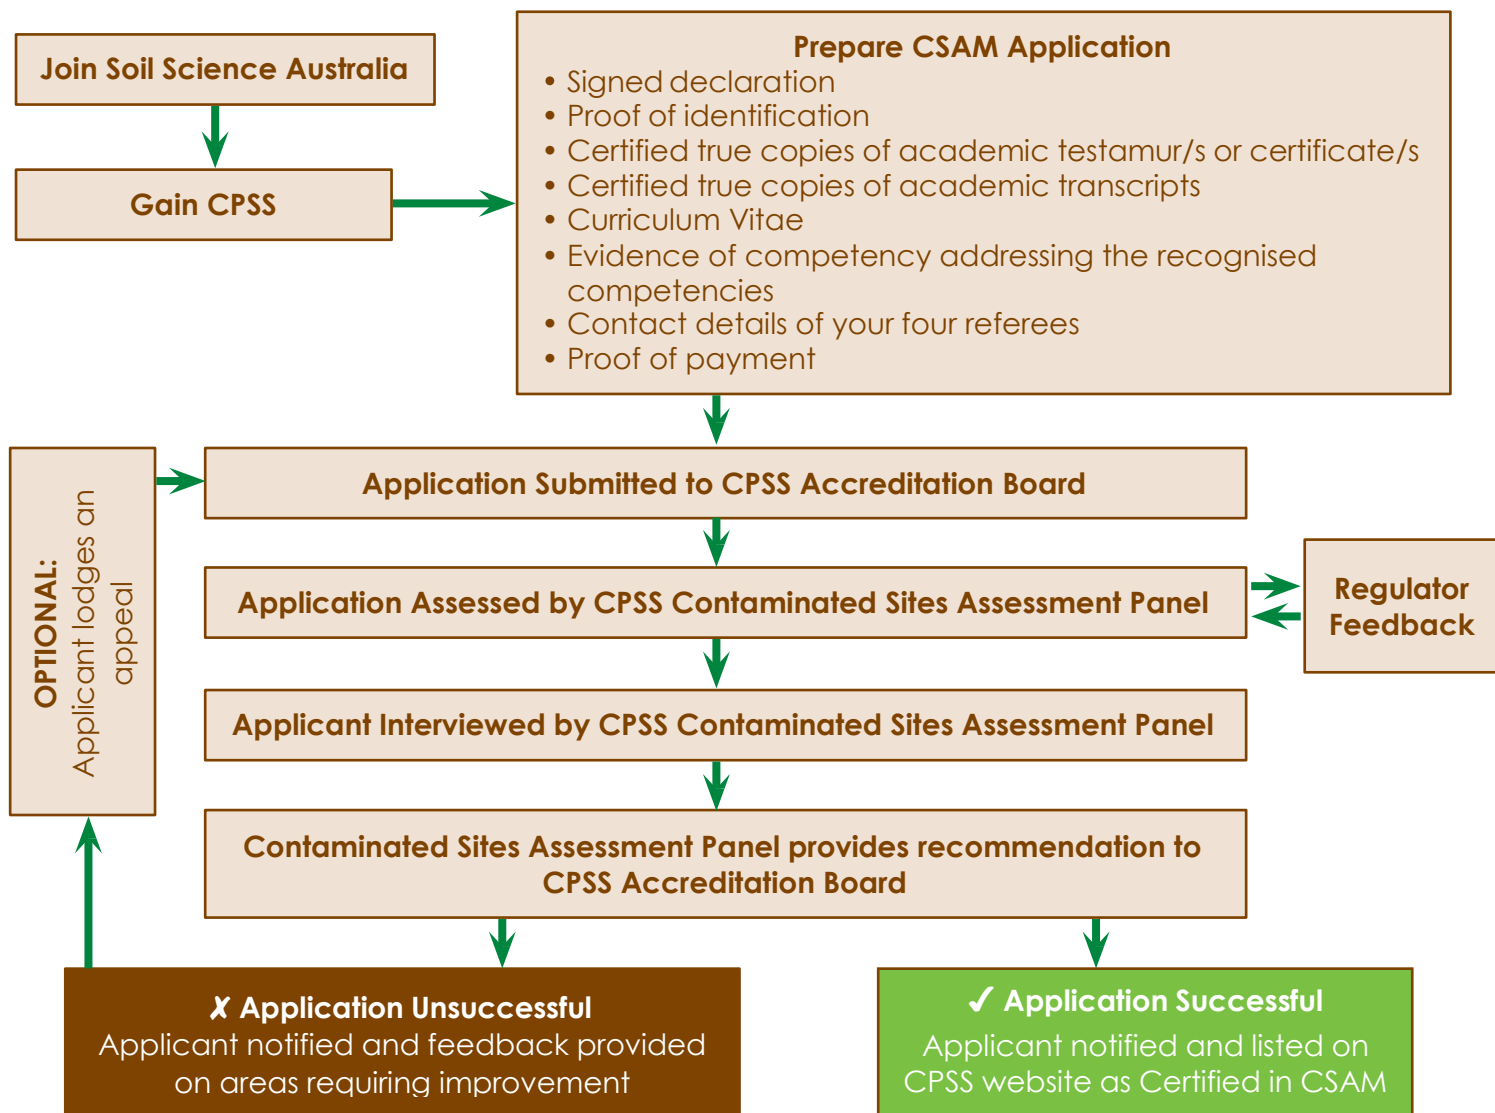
Join Soil Science Australia

Gain CPSS

Prepare CSAM Application
• Signed declaration
• Proof of identification
• Certified true copies of academic testamur/s or certificate/s
• Certified true copies of academic transcripts
• Curriculum Vitae
• Evidence of competency addressing the recognised competencies
• Contact details of your four referees
• Proof of payment

OPTIONAL: Applicant lodges an appeal

Application Submitted to CPSS Accreditation Board

Application Assessed by CPSS Contaminated Sites Assessment Panel

Regulator Feedback

Applicant Interviewed by CPSS Contaminated Sites Assessment Panel

Contaminated Sites Assessment Panel provides recommendation to CPSS Accreditation Board

✗ Application Unsuccessful
Applicant notified and feedback provided on areas requiring improvement

✓ Application Successful
Applicant notified and listed on CPSS website as Certified in CSAM